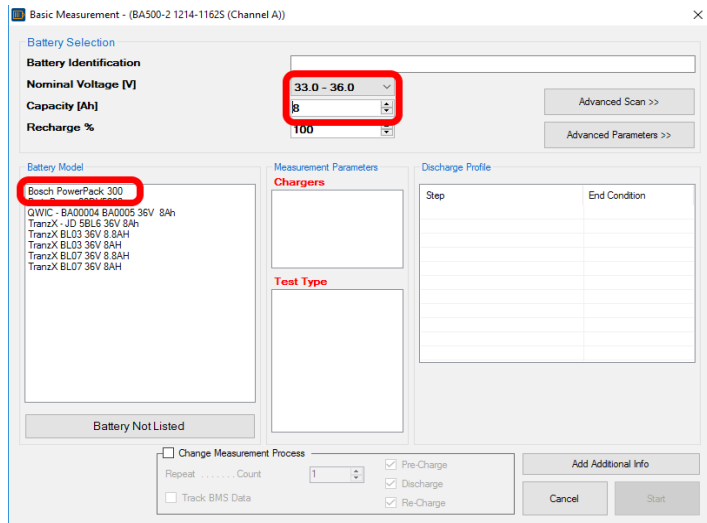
Basic Measurement - (BA500-2 1214-1162S (Channel A))

Battery Selection

Battery Identification

Nominal Voltage [V] 33.0 - 36.0

Capacity [Ah] 8

Recharge % 100

Advanced Scan >>

Advanced Parameters >>

Battery Model

Bosch PowerPack 300
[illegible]
QWIC - BA00004 BA0005 36V 8Ah
TranzX - JD 5BL6 36V 8Ah
TranzX BL03 36V 8.8AH
TranzX BL03 36V 8AH
TranzX BL07 36V 8.8AH
TranzX BL07 36V 8AH

Battery Not Listed

Measurement Parameters

Chargers

Test Type

Discharge Profile

| Step | End Condition |
|---|---|

Change Measurement Process

Repeat . . . . . . . Count 1

Track BMS Data

Pre-Charge

Discharge

Re-Charge

Add Additional Info

Cancel

Start